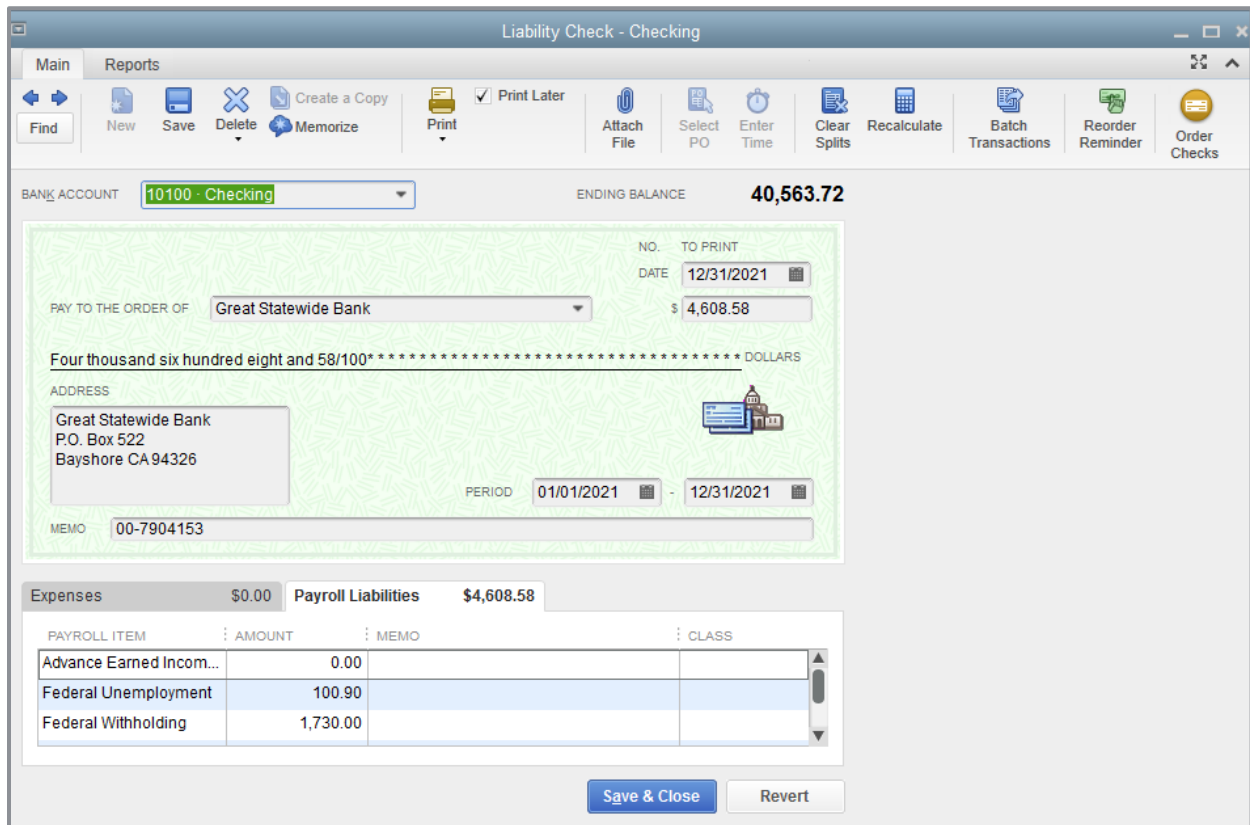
Liability Check - Checking

Main Reports

Find New Save Delete Create a Copy Memorize Print Print Later Attach File Select PO Enter Time Clear Splits Recalculate Batch Transactions Reorder Reminder Order Checks

BANK ACCOUNT 10100 · Checking ENDING BALANCE 40,563.72

NO. TO PRINT
DATE 12/31/2021

PAY TO THE ORDER OF Great Statewide Bank $ 4,608.58

Four thousand six hundred eight and 58/100* * * * * * * * * * * * * * * * * * * * * * * * * * * * * * * * * * * * * DOLLARS

ADDRESS
Great Statewide Bank
P.O. Box 522
Bayshore CA 94326

PERIOD 01/01/2021 - 12/31/2021

MEMO 00-7904153

Expenses $0.00 Payroll Liabilities $4,608.58

| PAYROLL ITEM | AMOUNT | MEMO | CLASS |
|---|---|---|---|
| Advance Earned Incom... | 0.00 | | |
| Federal Unemployment | 100.90 | | |
| Federal Withholding | 1,730.00 | | |

Save & Close Revert